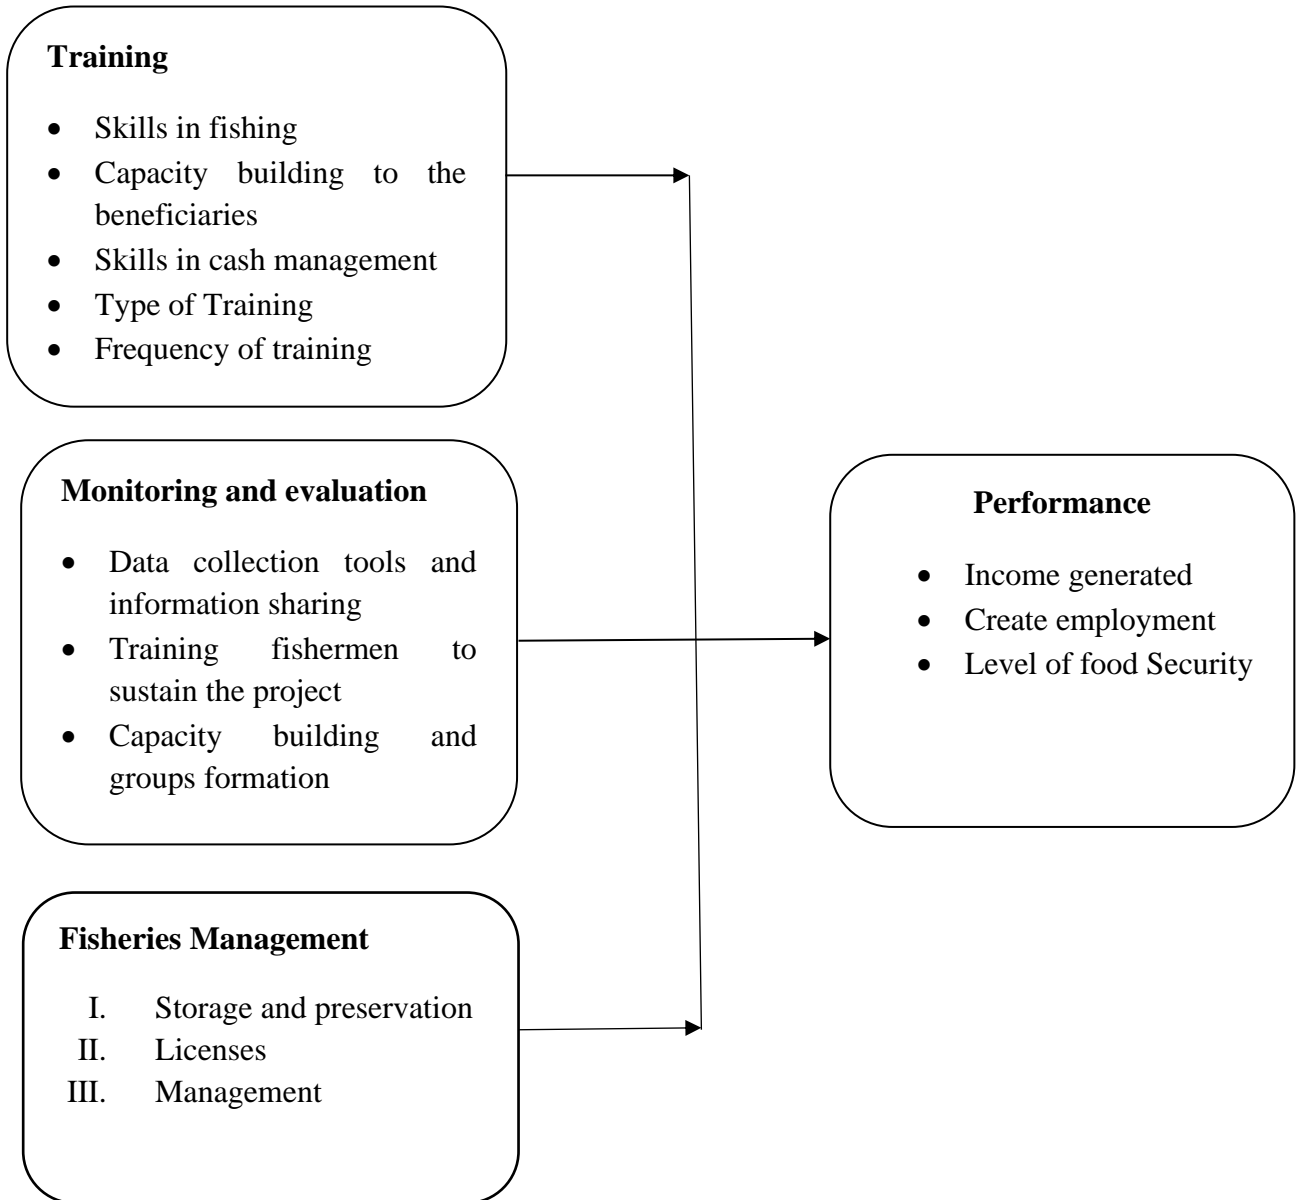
**Training**

- Skills in fishing
- Capacity building to the beneficiaries
- Skills in cash management
- Type of Training
- Frequency of training

**Monitoring and evaluation**

- Data collection tools and information sharing
- Training fishermen to sustain the project
- Capacity building and groups formation

**Fisheries Management**

I. Storage and preservation
II. Licenses
III. Management

**Performance**

- Income generated
- Create employment
- Level of food Security